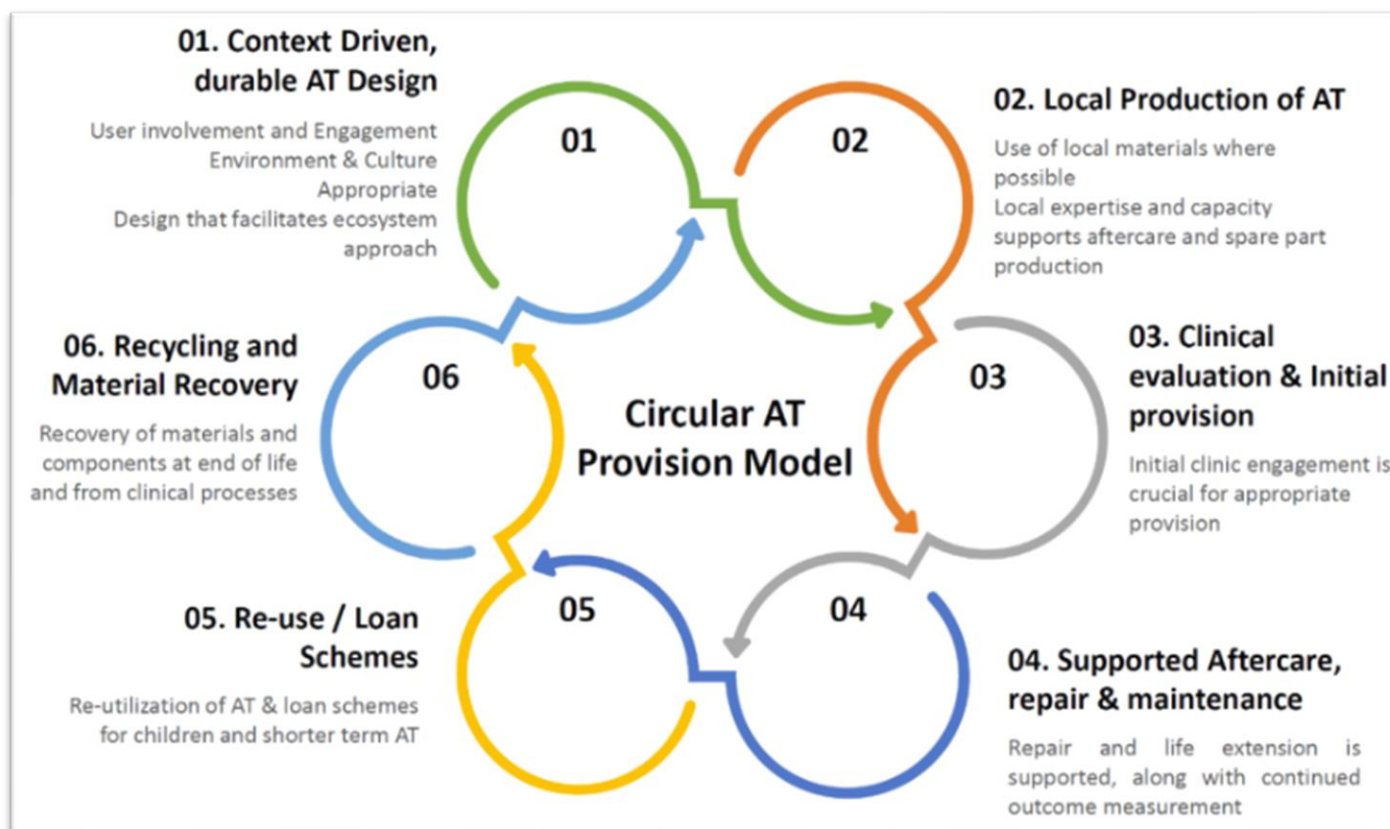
01. Context Driven, durable AT Design

User involvement and Engagement
Environment & Culture Appropriate
Design that facilitates ecosystem approach

01

02

02. Local Production of AT

Use of local materials where possible
Local expertise and capacity supports aftercare and spare part production

06. Recycling and Material Recovery

Recovery of materials and components at end of life and from clinical processes

06

Circular AT Provision Model

03

03. Clinical evaluation & Initial provision

Initial clinic engagement is crucial for appropriate provision

05

04

05. Re-use / Loan Schemes

Re-utilization of AT & loan schemes for children and shorter term AT

04. Supported Aftercare, repair & maintenance

Repair and life extension is supported, along with continued outcome measurement